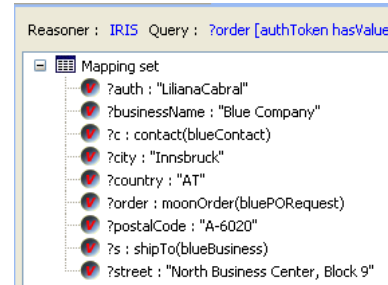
Reasoner : IRIS Query : ?order [authToken hasValue

Mapping set
?auth : "LilianaCabral"
?businessName : "Blue Company"
?c : contact(blueContact)
?city : "Innsbruck"
?country : "AT"
?order : moonOrder(bluePORequest)
?postalCode : "A-6020"
?s : shipTo(blueBusiness)
?street : "North Business Center, Block 9"